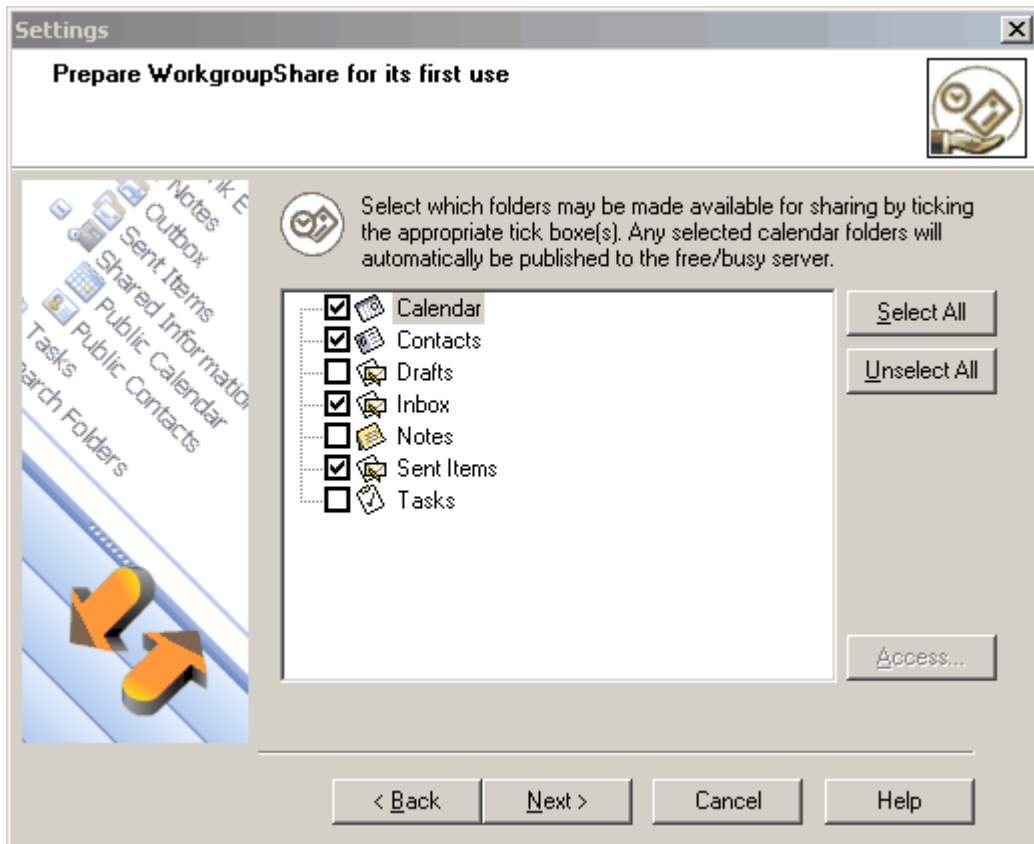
Settings

Prepare WorkgroupShare for its first use

Notes
Outbox
Sent Items
Shared Information
Public Calendar
Public Contacts
Tasks
arch Folders

Select which folders may be made available for sharing by ticking the appropriate tick boxe(s). Any selected calendar folders will automatically be published to the free/busy server.

Calendar
Contacts
Drafts
Inbox
Notes
Sent Items
Tasks

Select All
Unselect All
Access...

< Back
Next >
Cancel
Help